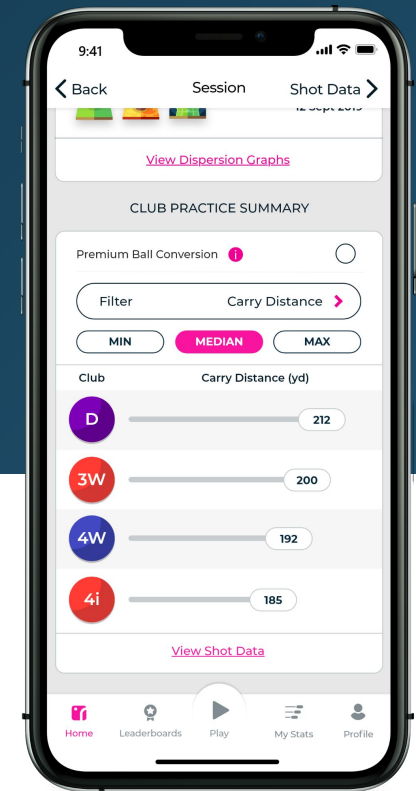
9:41

Back Session Shot Data

12 Sept 2019

View Dispersion Graphs

CLUB PRACTICE SUMMARY

Premium Ball Conversion i

Filter Carry Distance

MIN MEDIAN MAX

Club Carry Distance (yd)

D 212

3W 200

4W 192

4i 185

View Shot Data

Home Leaderboards Play My Stats Profile